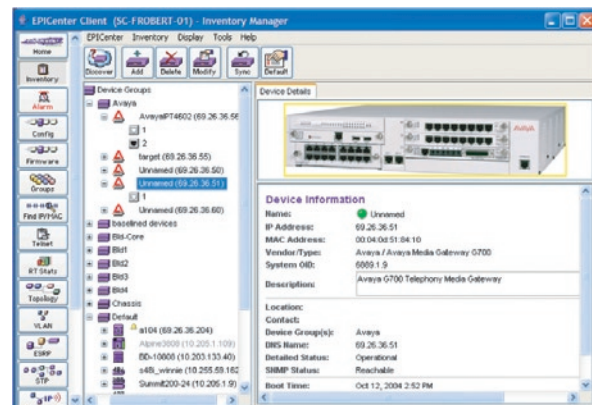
EPICenter Client (SC-FROBERT-01) - Inventory Manager

Home
Inventory
Alarm
Config
Firmware
Groups
Find IP/MAC
Telnet
RT Stats
Topology
VLAN
ESRP
STP

EPICenter Inventory Display Tools Help

Discover Add Delete Modify Sync Default

Device Groups
Avaya
AvayaIPT4602 (69.26.36.5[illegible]
1
2
target (69.26.36.55)
Unnamed (69.26.36.50)
Unnamed (69.26.36.51)
1
Unnamed (69.26.36.60)
baselined devices
Bld-Core
Bld1
Bld2
Bld3
Bld4
Chassis
Default
a104 (69.26.36.204)
Alpine3808 (10.205.1.109)
BD-10808 (10.203.133.40)
s48i_winnie (10.255.59.162
Summit200-24 (10.205.1.9)

Device Details

AVAYA

Device Information
Name: Unnamed
IP Address: 69.26.36.51
MAC Address: 00:04:0d:51:84:10
Vendor/Type: Avaya / Avaya Media Gateway G700
System OID: 6889.1.9
Description: Avaya G700 Telephony Media Gateway
Location:
Contact:
Device Group(s): Avaya
DNS Name: 69.26.36.51
Detailed Status: Operational
SNMP Status: Reachable
Boot Time: Oct 12, 2004 2:52 PM